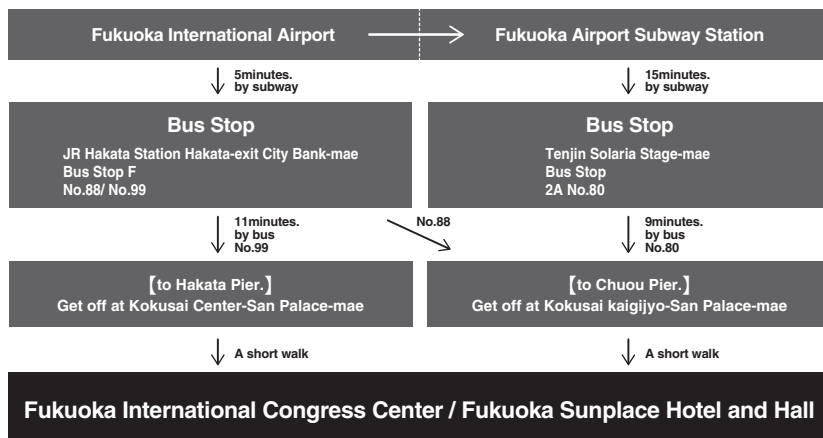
Fukuoka International Airport

Fukuoka Airport Subway Station

5minutes. by subway

15minutes. by subway

Bus Stop

JR Hakata Station Hakata-exit City Bank-mae
Bus Stop F
No.88/ No.99

Bus Stop

Tenjin Solaria Stage-mae
Bus Stop
2A No.80

11minutes. by bus No.99

No.88

9minutes. by bus No.80

【to Hakata Pier.】
Get off at Kokusai Center-San Palace-mae

【to Chuou Pier.】
Get off at Kokusai kaigijyo-San Palace-mae

A short walk

A short walk

Fukuoka International Congress Center / Fukuoka Sunplace Hotel and Hall